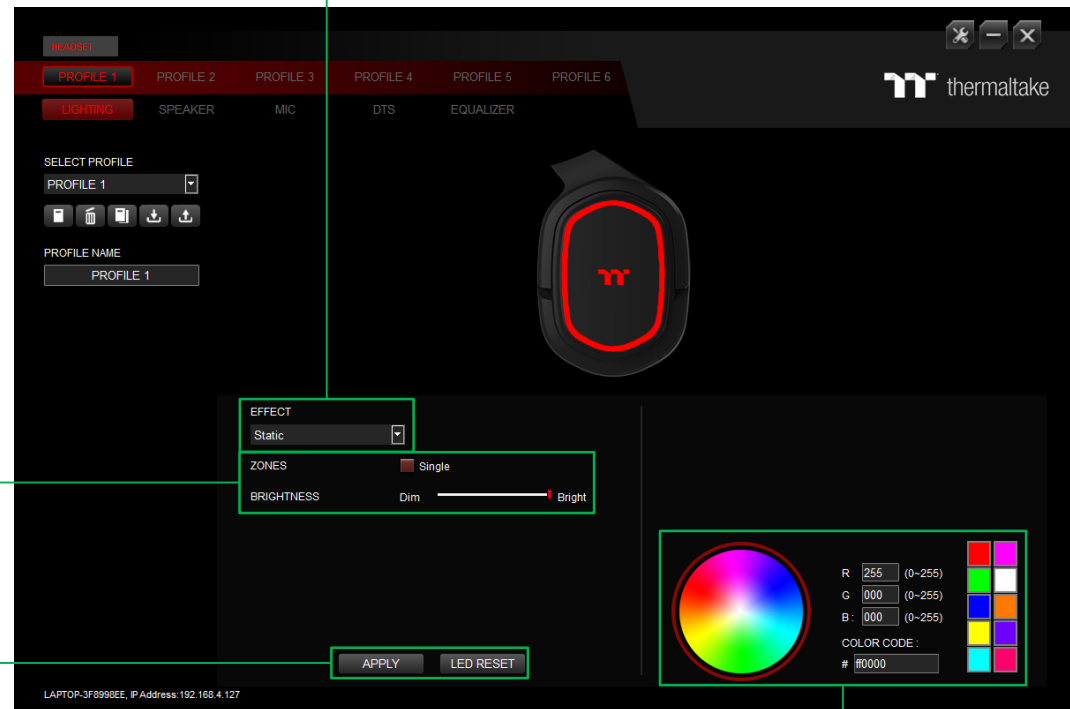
HEADSET

PROFILE 1 PROFILE 2 PROFILE 3 PROFILE 4 PROFILE 5 PROFILE 6

thermaltake

LIGHTING SPEAKER MIC DTS EQUALIZER

SELECT PROFILE
PROFILE 1

PROFILE NAME
PROFILE 1

EFFECT
Static

ZONES Single

BRIGHTNESS Dim Bright

R 255 (0~255)
G 000 (0~255)
B : 000 (0~255)
COLOR CODE :
# ff0000

APPLY LED RESET

LAPTOP-3F8998EE, IP Address:192.168.4.127